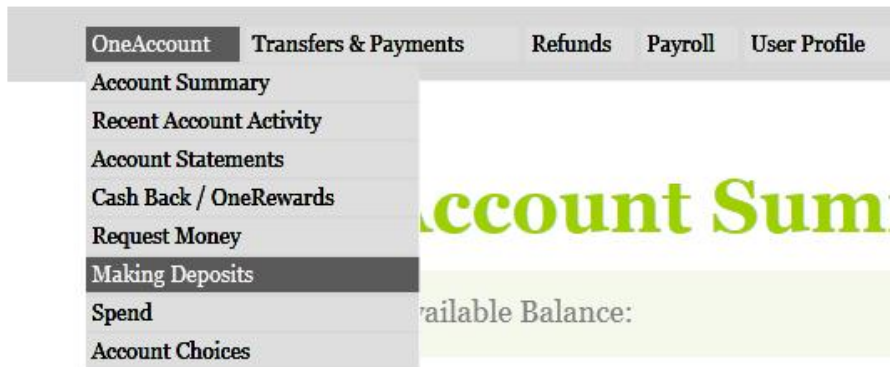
OneAccount Transfers & Payments Refunds Payroll User Profile

Account Summary
Recent Account Activity
Account Statements
Cash Back / OneRewards
Request Money
Making Deposits
Spend
Account Choices

ccount Sum

vailable Balance: